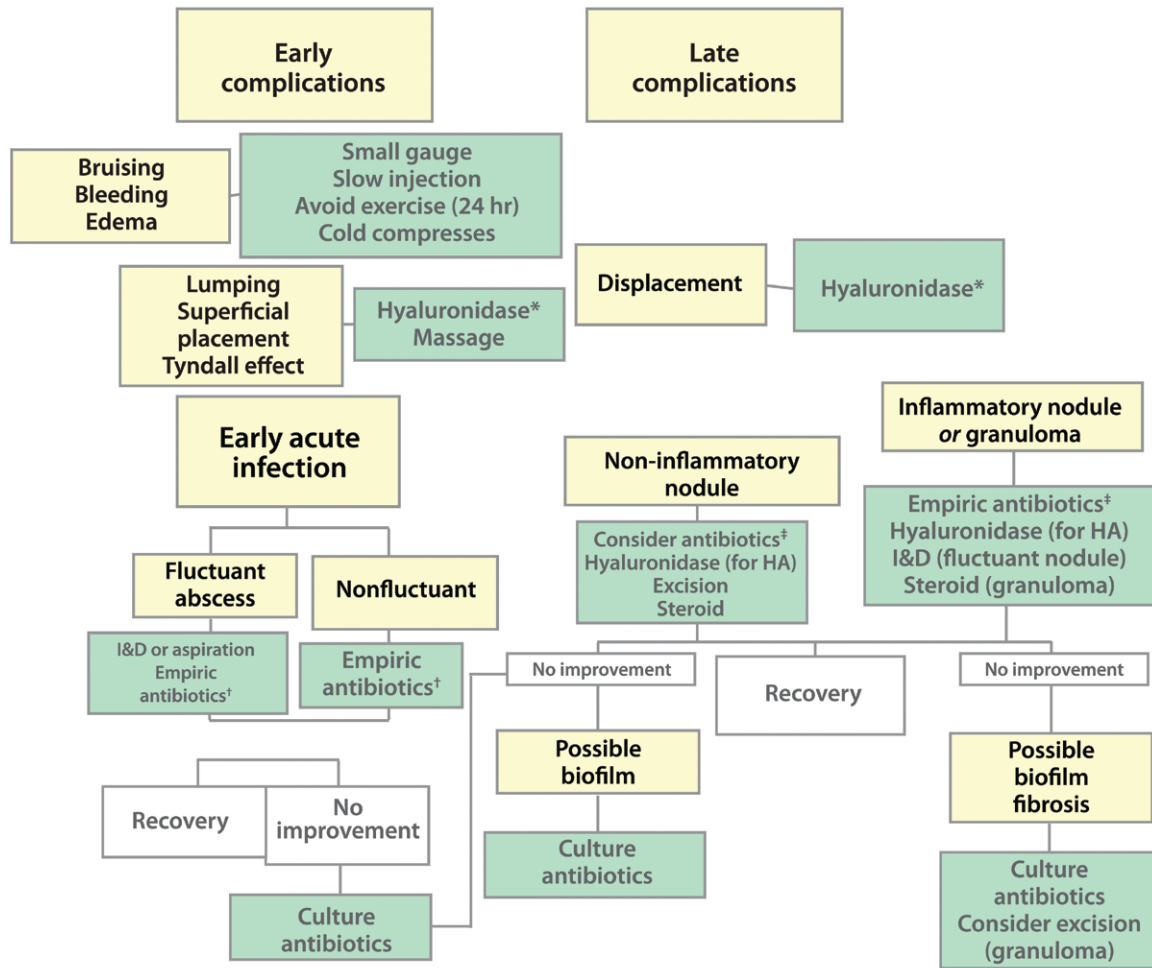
Early complications

Late complications

Bruising
Bleeding
Edema

Small gauge
Slow injection
Avoid exercise (24 hr)
Cold compresses

Lumping
Superficial placement
Tyndall effect

Hyaluronidase*
Massage

Displacement

Hyaluronidase*

Early acute infection

Fluctuant abscess

I&D or aspiration
Empiric antibiotics†

Nonfluctuant

Empiric antibiotics†

Recovery

No improvement

Culture antibiotics

Non-inflammatory nodule

Consider antibiotics‡
Hyaluronidase (for HA)
Excision
Steroid

No improvement

Possible biofilm

Culture antibiotics

Recovery

Inflammatory nodule *or* granuloma

Empiric antibiotics‡
Hyaluronidase (for HA)
I&D (fluctuant nodule)
Steroid (granuloma)

No improvement

Possible biofilm fibrosis

Culture antibiotics
Consider excision (granuloma)